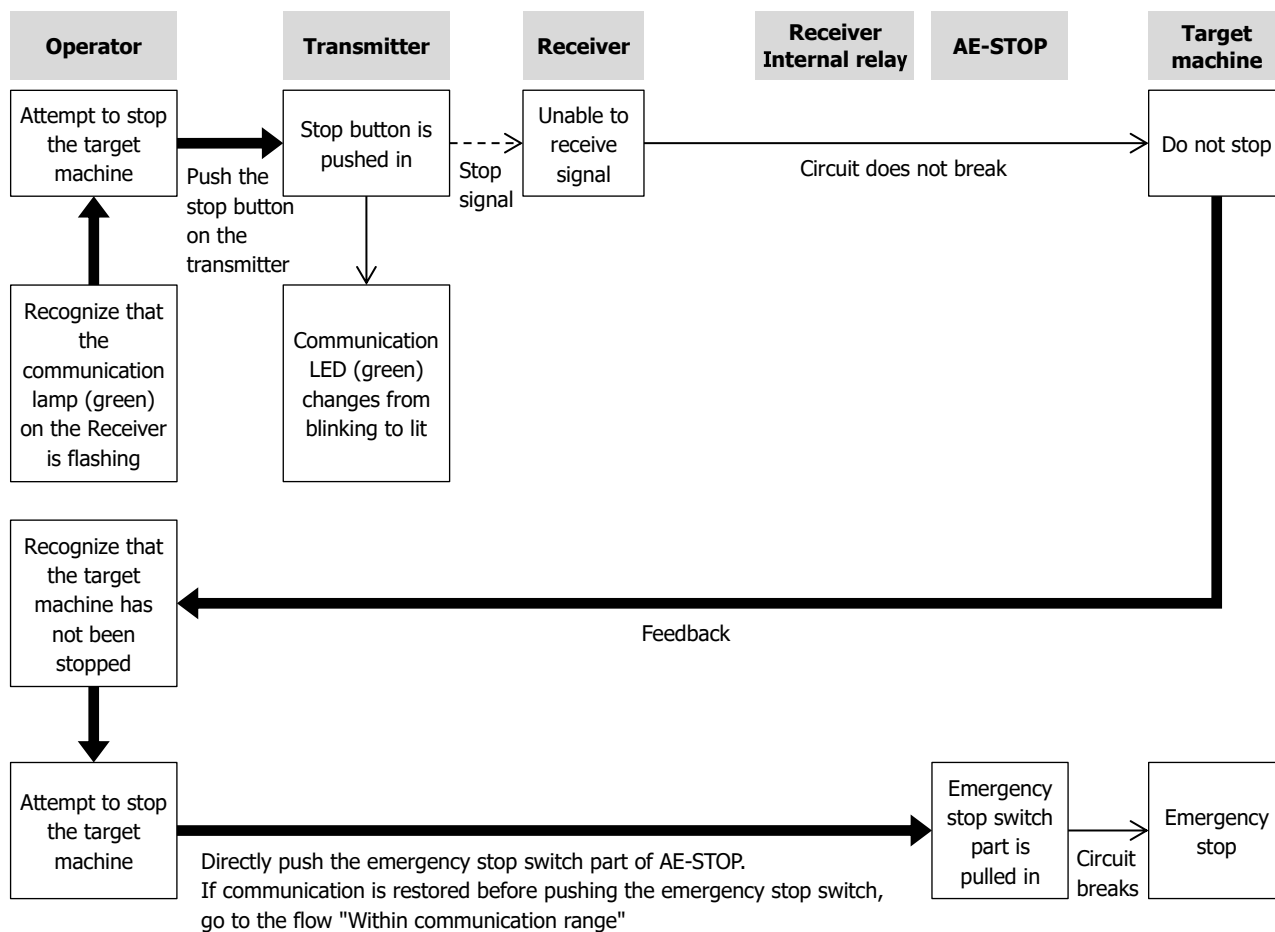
Operator

Transmitter

Receiver

Receiver Internal relay

AE-STOP

Target machine

Attempt to stop the target machine

Push the stop button on the transmitter

Stop button is pushed in

Stop signal

Unable to receive signal

Circuit does not break

Do not stop

Recognize that the communication lamp (green) on the Receiver is flashing

Communication LED (green) changes from blinking to lit

Recognize that the target machine has not been stopped

Feedback

Attempt to stop the target machine

Directly push the emergency stop switch part of AE-STOP.
If communication is restored before pushing the emergency stop switch, go to the flow "Within communication range"

Emergency stop switch part is pulled in

Circuit breaks

Emergency stop